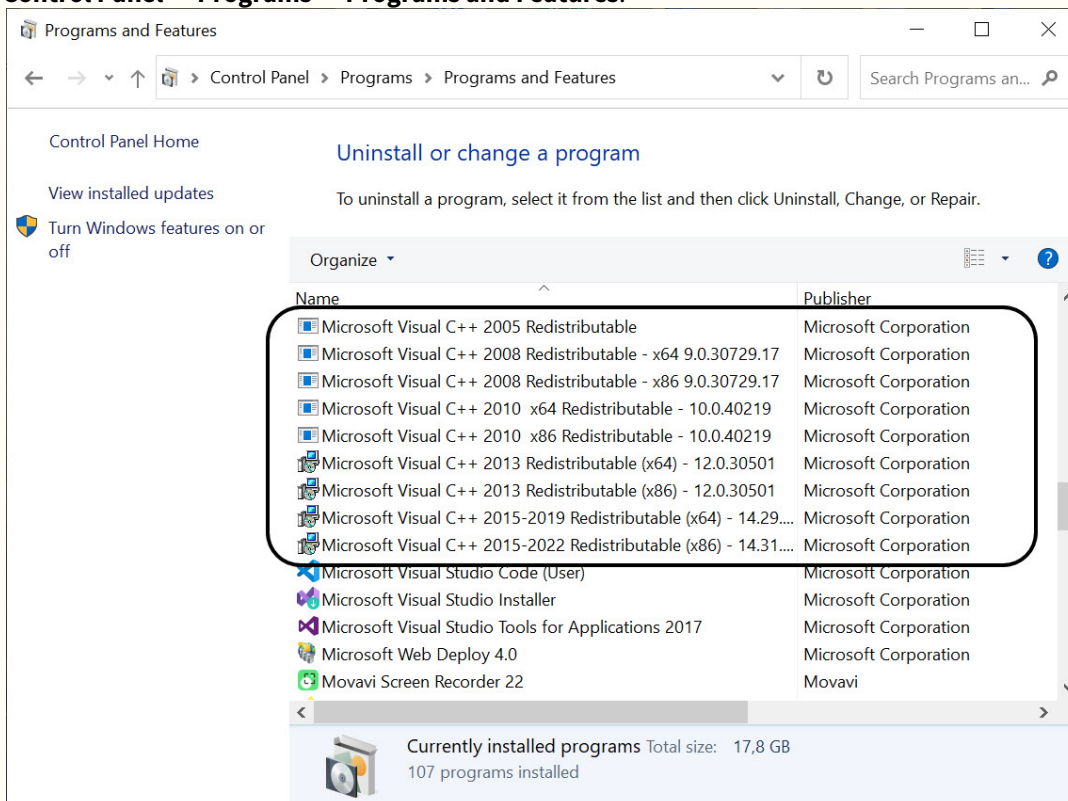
Control Panel → Programs → Programs and Features.

Programs and Features

Control Panel > Programs > Programs and Features

Search Programs an...

Control Panel Home

View installed updates

Turn Windows features on or off

Uninstall or change a program

To uninstall a program, select it from the list and then click Uninstall, Change, or Repair.

Organize ▾

| Name | Publisher |
|---|---|
| Microsoft Visual C++ 2005 Redistributable | Microsoft Corporation |
| Microsoft Visual C++ 2008 Redistributable - x64 9.0.30729.17 | Microsoft Corporation |
| Microsoft Visual C++ 2008 Redistributable - x86 9.0.30729.17 | Microsoft Corporation |
| Microsoft Visual C++ 2010 x64 Redistributable - 10.0.40219 | Microsoft Corporation |
| Microsoft Visual C++ 2010 x86 Redistributable - 10.0.40219 | Microsoft Corporation |
| Microsoft Visual C++ 2013 Redistributable (x64) - 12.0.30501 | Microsoft Corporation |
| Microsoft Visual C++ 2013 Redistributable (x86) - 12.0.30501 | Microsoft Corporation |
| Microsoft Visual C++ 2015-2019 Redistributable (x64) - 14.29.... | Microsoft Corporation |
| Microsoft Visual C++ 2015-2022 Redistributable (x86) - 14.31.... | Microsoft Corporation |
| Microsoft Visual Studio Code (User) | Microsoft Corporation |
| Microsoft Visual Studio Installer | Microsoft Corporation |
| Microsoft Visual Studio Tools for Applications 2017 | Microsoft Corporation |
| Microsoft Web Deploy 4.0 | Microsoft Corporation |
| Movavi Screen Recorder 22 | Movavi |

Currently installed programs Total size: 17,8 GB
107 programs installed